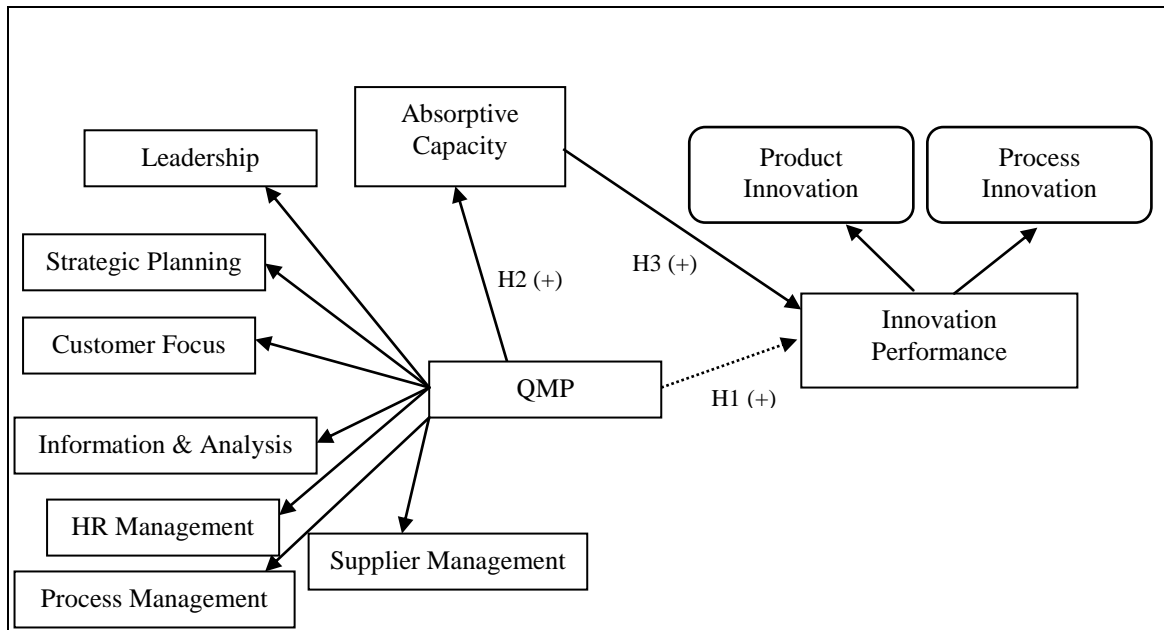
Absorptive Capacity

Leadership

Product Innovation

Process Innovation

Strategic Planning

H2 (+)

H3 (+)

Customer Focus

Innovation Performance

QMP

H1 (+)

Information & Analysis

HR Management

Supplier Management

Process Management